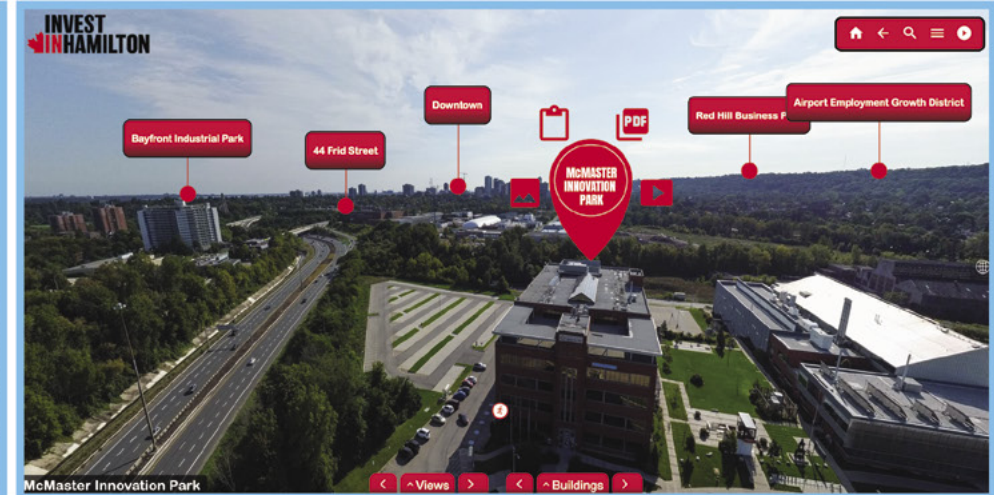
INVEST INHAMILTON

Bayfront Industrial Park

44 Frid Street

Downtown

PDF

McMASTER INNOVATION PARK

Red Hill Business P

Airport Employment Growth District

McMaster Innovation Park

< ^Views >

< ^Buildings >